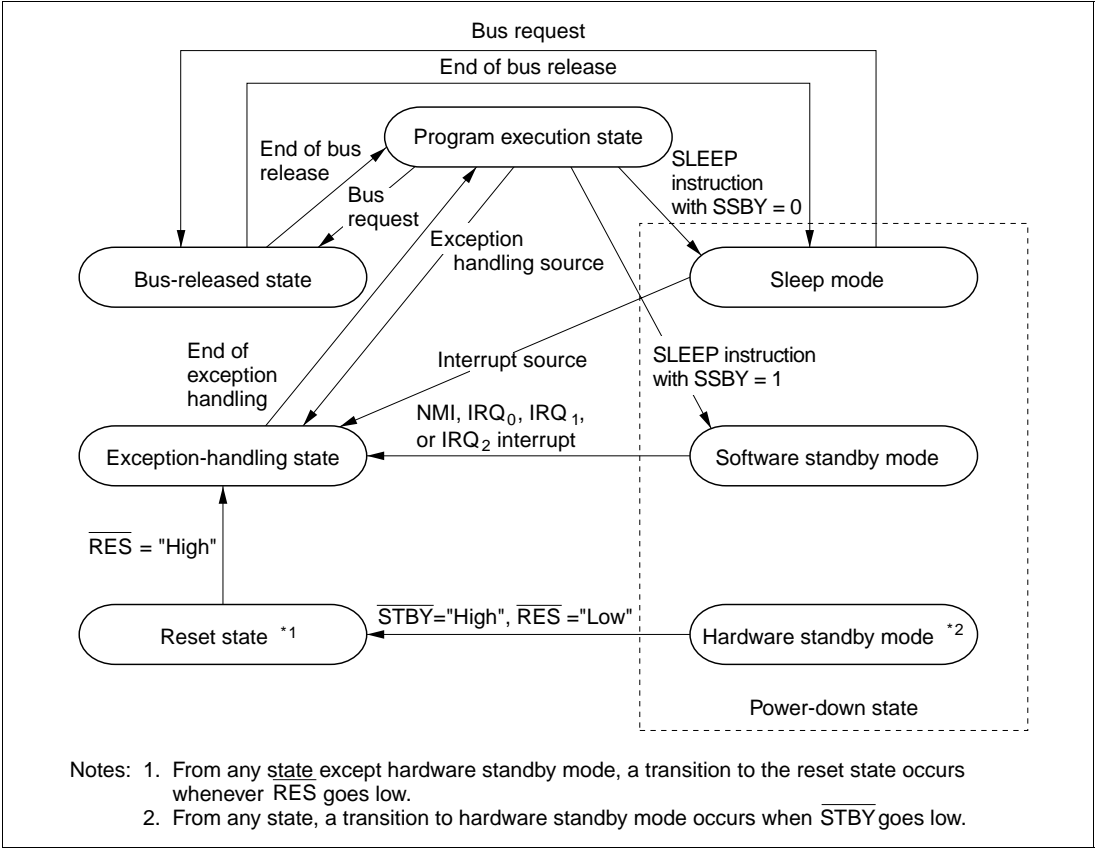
Bus request

End of bus release

Program execution state

End of bus release

Bus request

SLEEP instruction with SSBY = 0

Exception handling source

Bus-released state

Sleep mode

End of exception handling

Interrupt source

SLEEP instruction with SSBY = 1

NMI, $IRQ_0$, $IRQ_1$, or $IRQ_2$ interrupt

Exception-handling state

Software standby mode

$\overline{RES}$ = "High"

$\overline{STBY}$="High", $\overline{RES}$ ="Low"

Reset state $^{*1}$

Hardware standby mode $^{*2}$

Power-down state

Notes: 1. From any state except hardware standby mode, a transition to the reset state occurs whenever $\overline{RES}$ goes low.
2. From any state, a transition to hardware standby mode occurs when $\overline{STBY}$ goes low.